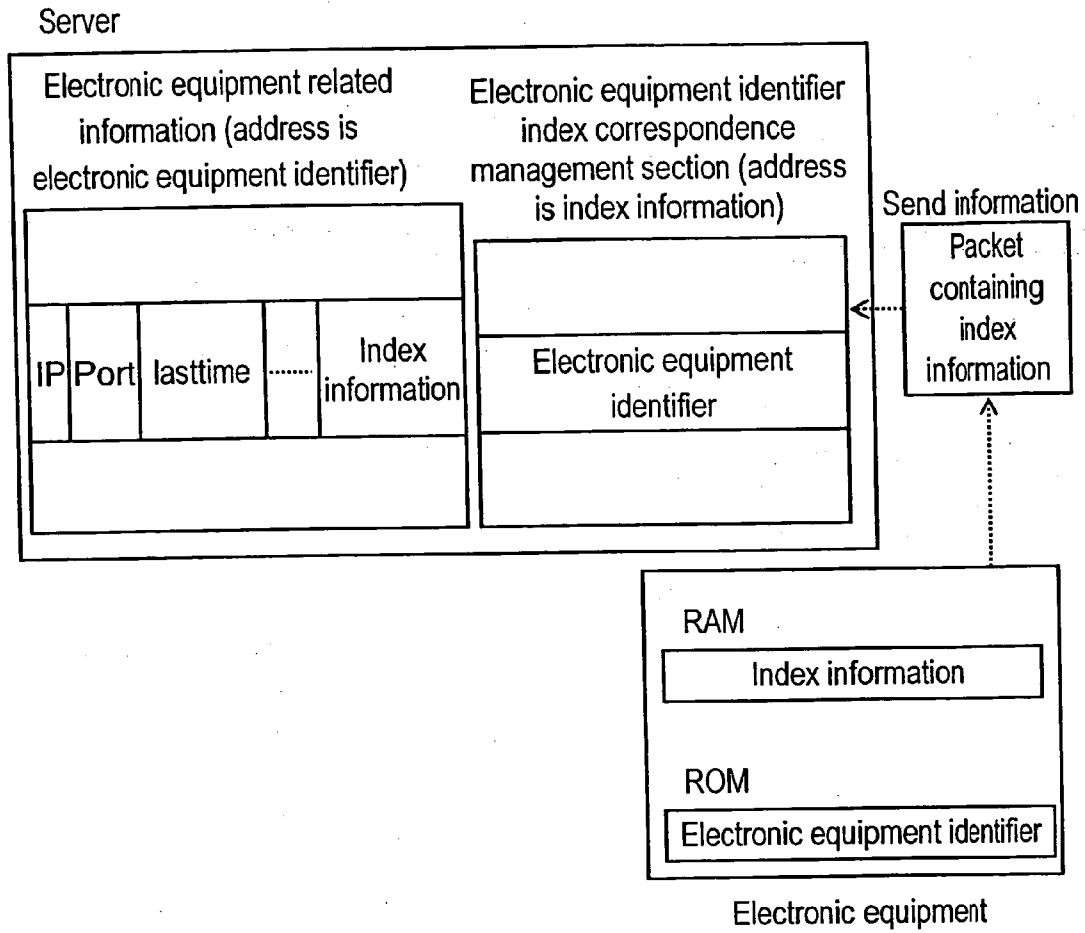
Server

Electronic equipment related information (address is electronic equipment identifier)

IP Port lasttime ....... Index information

Electronic equipment identifier index correspondence management section (address is index information)

Electronic equipment identifier

Send information

Packet containing index information

RAM

Index information

ROM

Electronic equipment identifier

Electronic equipment